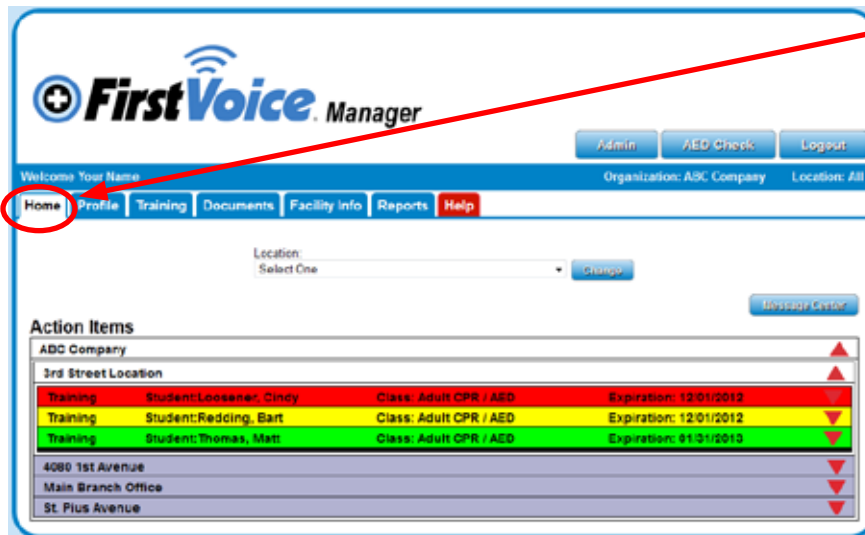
FirstVoice. Manager

Admin | AED Check | Logout

Welcome Your Name

Organization: ABC Company | Location: All

Home | Profile | Training | Documents | Facility Info | Reports | Help

Location:
Select One

Change

Message Center

Action Items

ABC Company

3rd Street Location

| | | | |
|---|---|---|---|
| Training | Student:Loosener, Cindy | Class: Adult CPR / AED | Expiration: 12/01/2012 |
| Training | Student:Redding, Bart | Class: Adult CPR / AED | Expiration: 12/01/2012 |
| Training | Student:Thomas, Matt | Class: Adult CPR / AED | Expiration: 01/01/2013 |

4080 1st Avenue

Main Branch Office

St. Pius Avenue